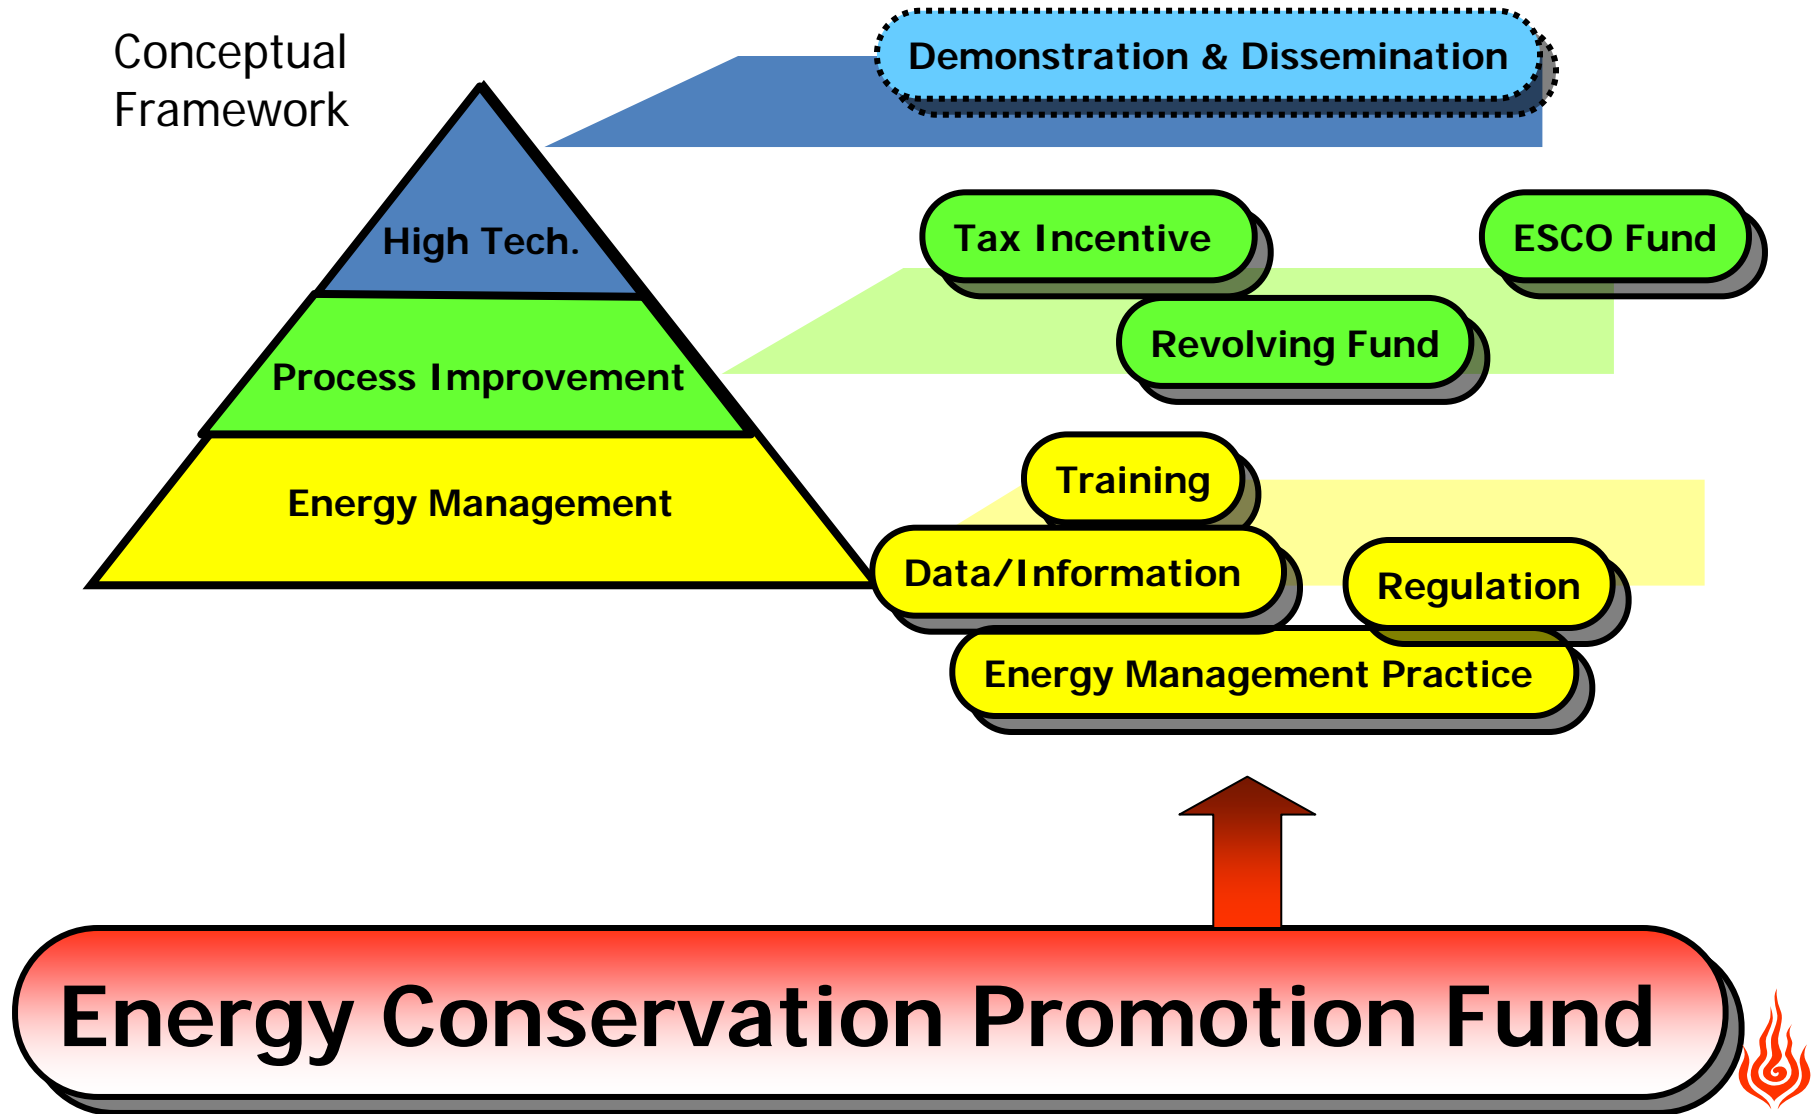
Conceptual Framework

Demonstration & Dissemination

High Tech.

Process Improvement

Energy Management

Tax Incentive

ESCO Fund

Revolving Fund

Training

Data/Information

Regulation

Energy Management Practice

Energy Conservation Promotion Fund